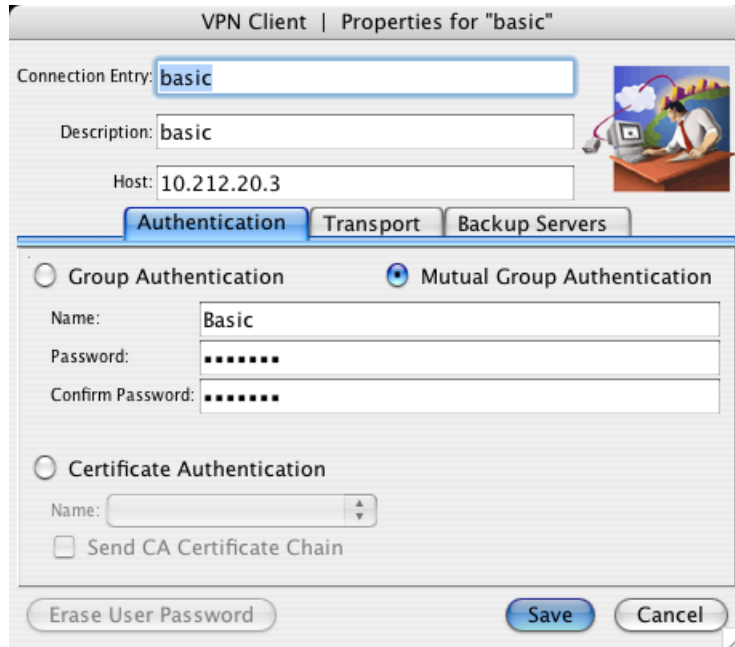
VPN Client | Properties for "basic"

Connection Entry: basic

Description: basic

Host: 10.212.20.3

Authentication | Transport | Backup Servers

Group Authentication

Mutual Group Authentication

Name: Basic

Password: •••••••

Confirm Password: •••••••

Certificate Authentication

Name:

Send CA Certificate Chain

Erase User Password

Save

Cancel